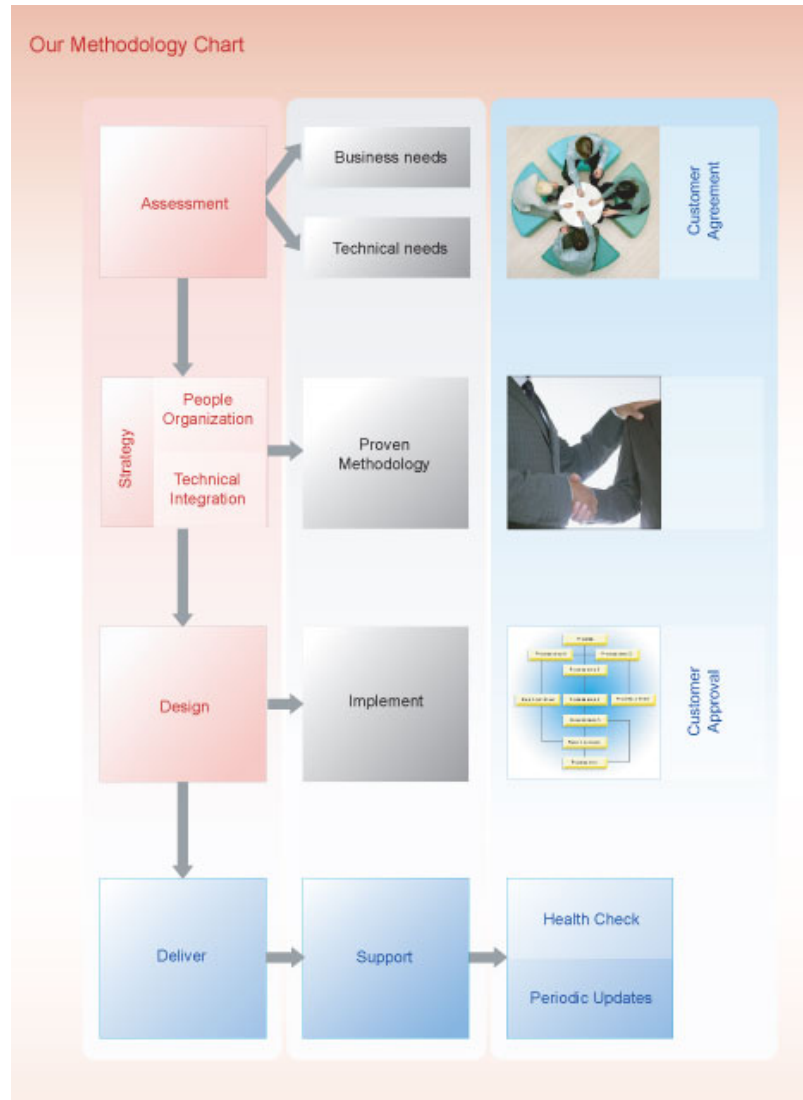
Our Methodology Chart

Assessment

Business needs

Technical needs

Customer Agreement

Strategy

People Organization

Technical Integration

Proven Methodology

Design

Implement

Customer Approval

Deliver

Support

Health Check

Periodic Updates